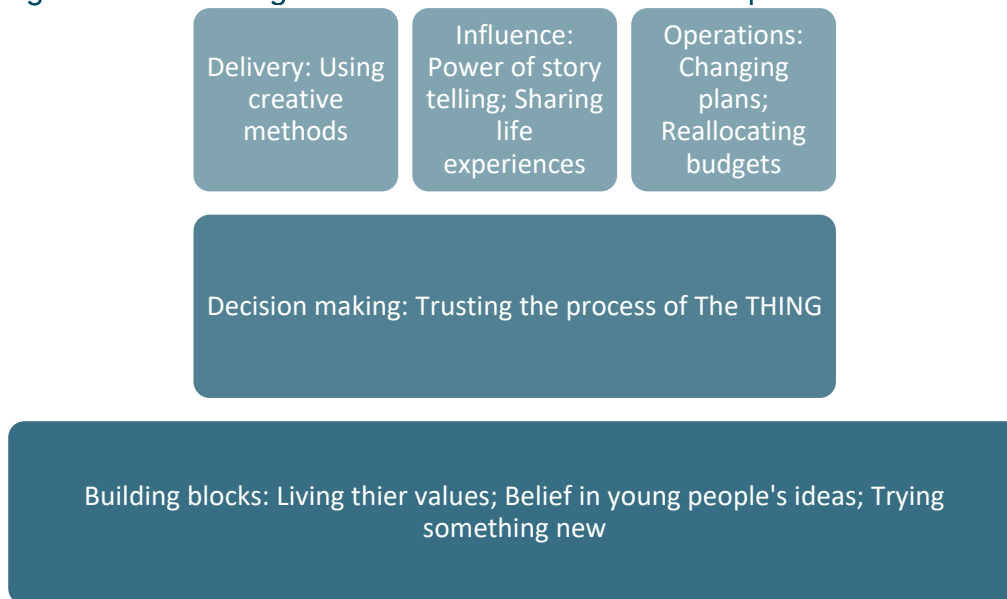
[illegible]

Delivery: Using creative methods

Influence: Power of story telling; Sharing life experiences

Operations: Changing plans; Reallocating budgets

Decision making: Trusting the process of The THING

Building blocks: Living thier values; Belief in young people's ideas; Trying something new